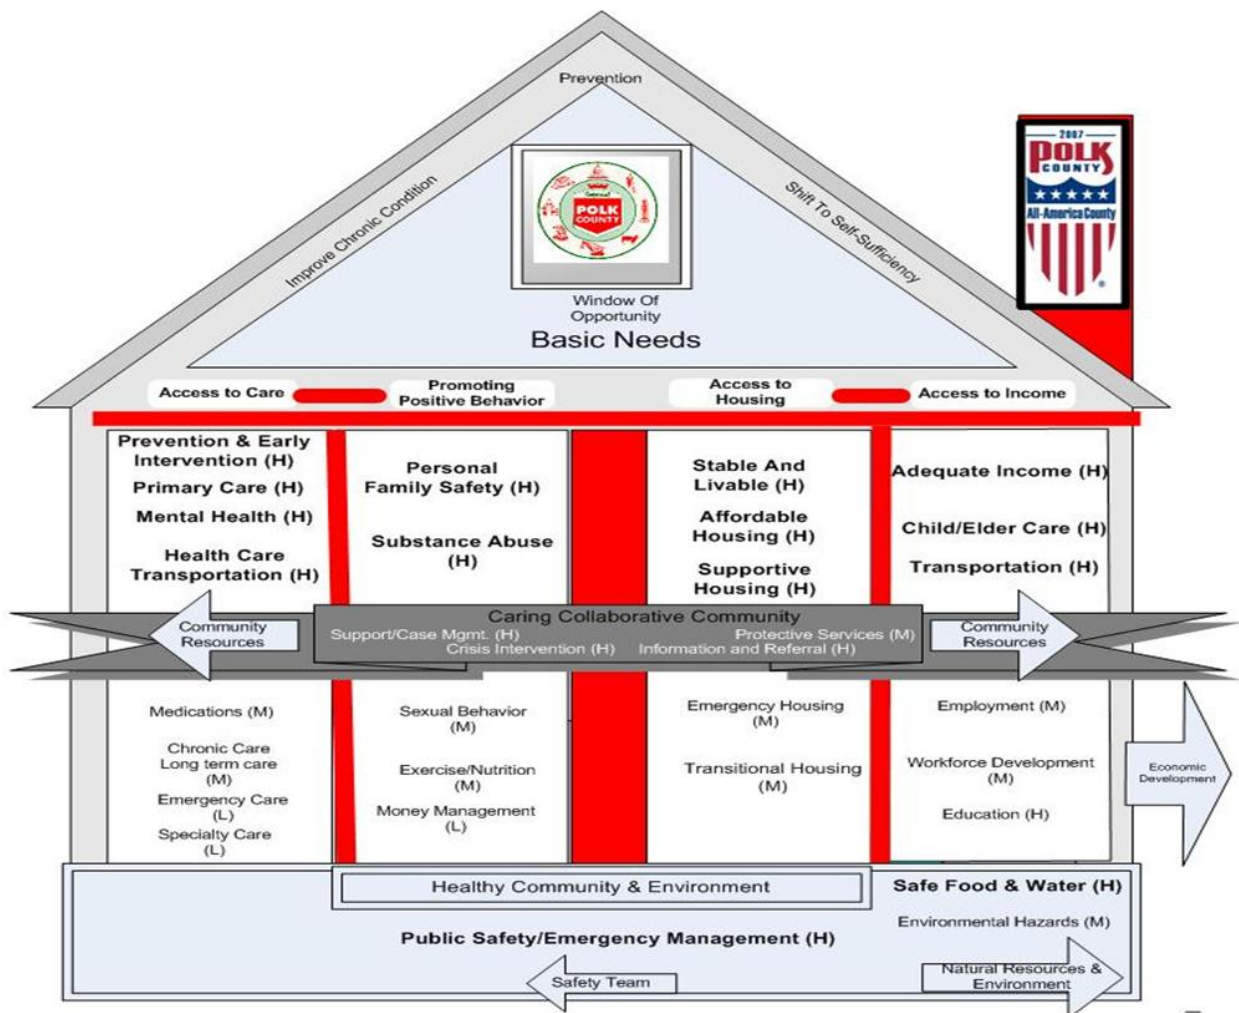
Prevention

Improve Chronic Condition

Shift To Self-Sufficiency

POLK COUNTY

2007
POLK
COUNTY
All-America County

Window Of Opportunity
Basic Needs

Access to Care

Promoting Positive Behavior

Access to Housing

Access to Income

Prevention & Early Intervention (H)
Primary Care (H)
Mental Health (H)
Health Care Transportation (H)

Personal Family Safety (H)
Substance Abuse (H)

Stable And Livable (H)
Affordable Housing (H)
Supportive Housing (H)

Adequate Income (H)
Child/Elder Care (H)
Transportation (H)

Community Resources

Caring Collaborative Community
Support/Case Mgmt. (H)
Crisis Intervention (H)
Protective Services (M)
Information and Referral (H)

Community Resources

Medications (M)
Chronic Care
Long term care (M)
Emergency Care (L)
Specialty Care (L)

Sexual Behavior (M)
Exercise/Nutrition (M)
Money Management (L)

Emergency Housing (M)
Transitional Housing (M)

Employment (M)
Workforce Development (M)
Education (H)

Economic Development

Healthy Community & Environment
Public Safety/Emergency Management (H)
Safety Team

Safe Food & Water (H)
Environmental Hazards (M)
Natural Resources & Environment